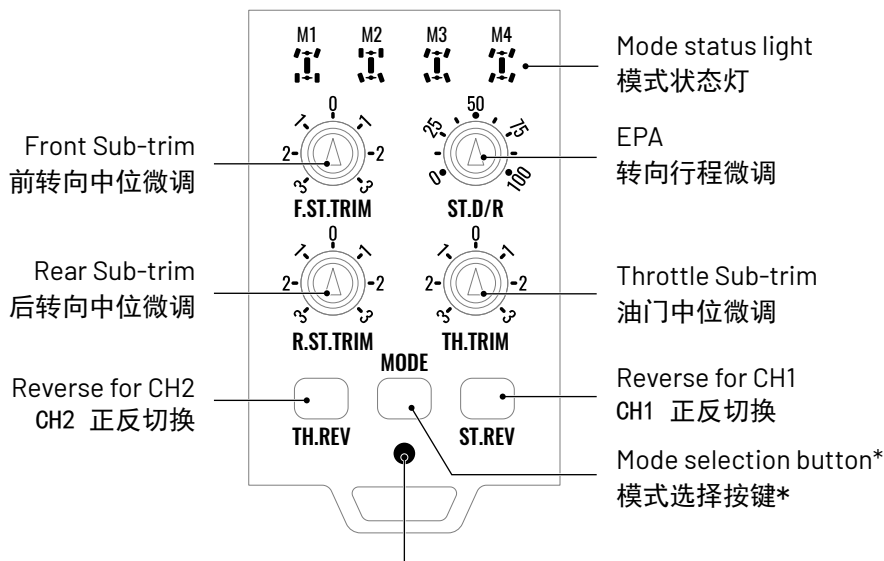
M1 M2 M3 M4

Mode status light
模式状态灯

0
1 1
2 2
3 3

Front Sub-trim
前转向中位微调

F.ST.TRIM

50
25 75
0 100

EPA
转向行程微调

ST.D/R

0
1 1
2 2
3 3

Rear Sub-trim
后转向中位微调

R.ST.TRIM

0
1 1
2 2
3 3

Throttle Sub-trim
油门中位微调

TH.TRIM

MODE

Reverse for CH2
CH2 正反切换

TH.REV

Reverse for CH1
CH1 正反切换

ST.REV

Mode selection button*
模式选择按键*